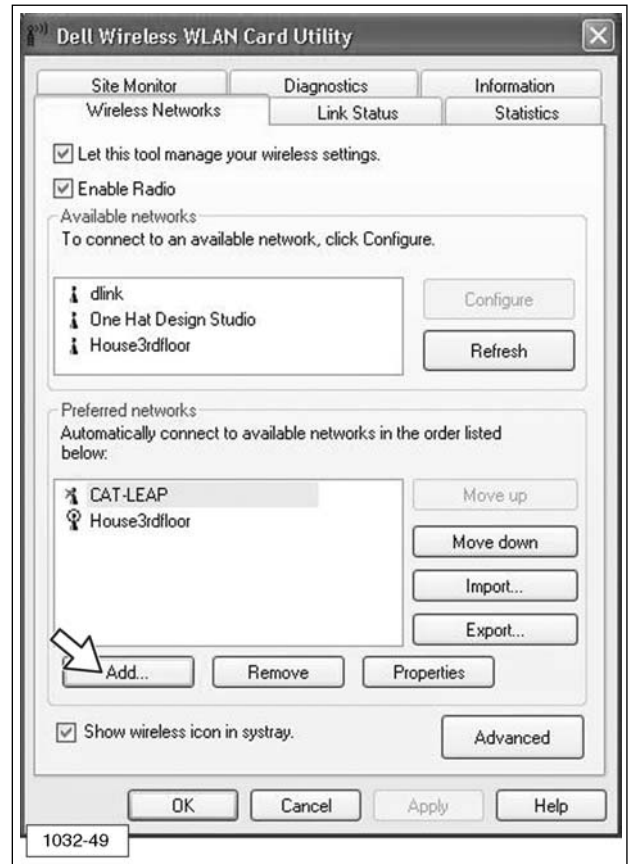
Dell Wireless WLAN Card Utility

Site Monitor | Diagnostics | Information
Wireless Networks | Link Status | Statistics

☑ Let this tool manage your wireless settings.
☑ Enable Radio

Available networks
To connect to an available network, click Configure.

dlink
One Hat Design Studio
House3rdfloor

Configure
Refresh

Preferred networks
Automatically connect to available networks in the order listed below:

CAT-LEAP
House3rdfloor

Move up
Move down
Import...
Export...

Add...
Remove
Properties

☑ Show wireless icon in systray.
Advanced

OK
Cancel
Apply
Help

1032-49